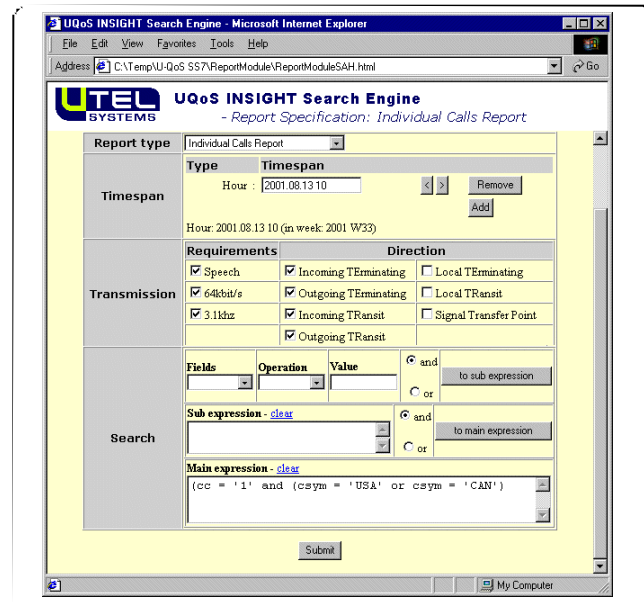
UQoS INSIGHT Search Engine - Microsoft Internet Explorer

File Edit View Favorites Tools Help

Address C:\Temp\U-QoS SS7\ReportModule\ReportModuleSAH.html Go

UTEL SYSTEMS

UQoS INSIGHT Search Engine
- Report Specification: Individual Calls Report

Report type: Individual Calls Report

Timespan

| Type | Timespan |
|---|---|
| Hour : | 2001.08.13 10 |

Remove

Add

Hour: 2001.08.13 10 (in week: 2001 W33)

Transmission

| Requirements | Direction | |
|---|---|---|
| Speech | Incoming TErminating | Local TErminating |
| 64kbit/s | Outgoing TErminating | Local TRansit |
| 3.1khz | Incoming TRansit | Signal Transfer Point |
| | Outgoing TRansit | |

Search

Fields Operation Value

and

or

to sub expression

Sub expression - clear

and

or

to main expression

Main expression - clear

(cc = '1' and (csym = 'USA' or csym = 'CAN')

Submit

My Computer